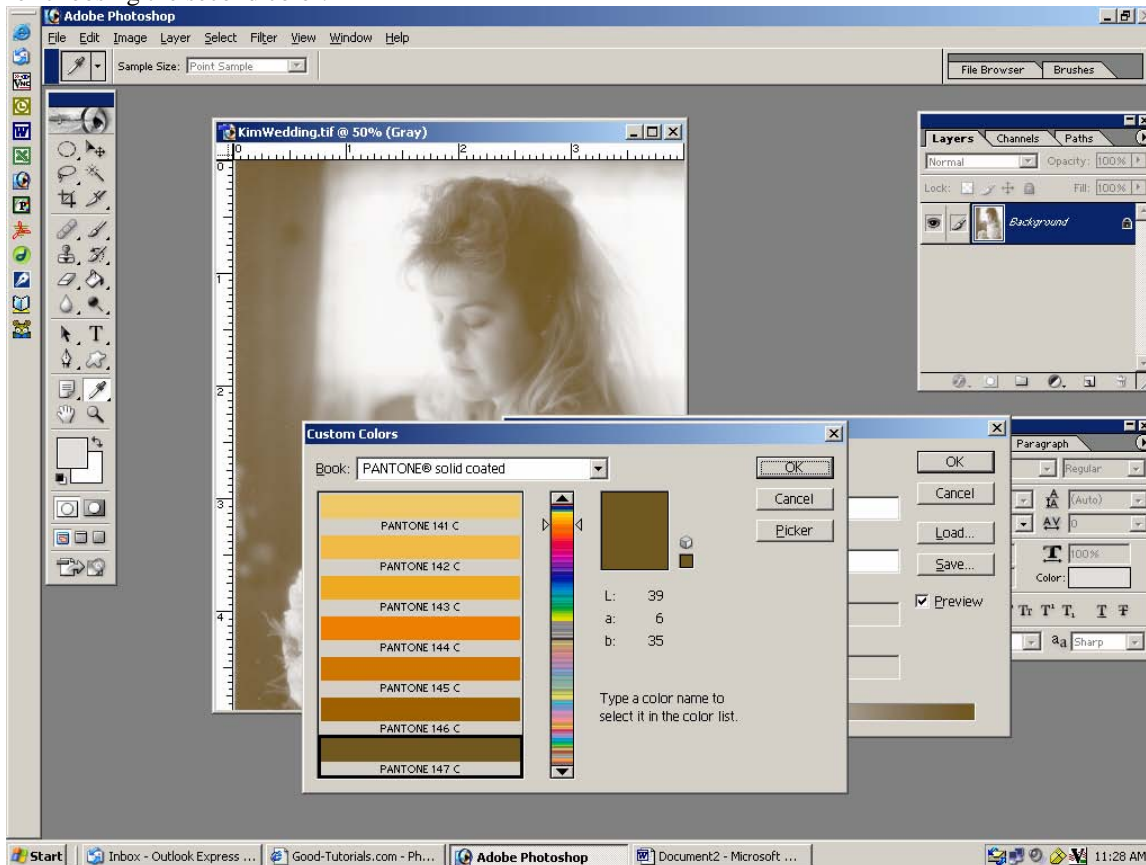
Adobe Photoshop
File Edit Image Layer Select Filter View Window Help
Sample Size: Point Sample
File Browser Brushes

KimWedding.tif @ 50% (Gray)
0 1 2 3
0
1
2
3
4

Layers Channels Paths
Normal Opacity: 100%
Lock: Fill: 100%
Background

Custom Colors
Book: PANTONE® solid coated
PANTONE 141 C
PANTONE 142 C
PANTONE 143 C
PANTONE 144 C
PANTONE 145 C
PANTONE 146 C
PANTONE 147 C
OK
Cancel
Picker
L: 39
a: 6
b: 35
Type a color name to select it in the color list.

OK
Cancel
Load...
Save...
Preview

Paragraph
Regular
(Auto)
0
100%
Color:
Sharp

Start Inbox - Outlook Express ... Good-Tutorials.com - Ph... Adobe Photoshop Document2 - Microsoft ... 11:28 AM